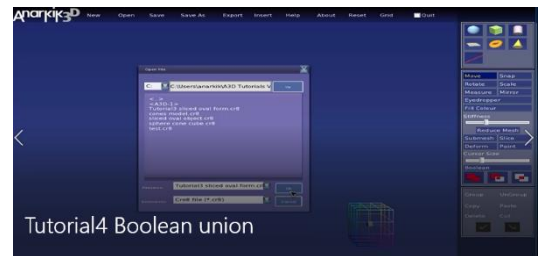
Anarkik3D New Open Save Save As Export Insert Help About Reset Grid Quit

Open File

C: C:\Users\anarkik\A3D Tutorials\ Go

<..>
<A3D-1>
Tutorial3 sliced oval form.cr8
cones model.cr8
sliced oval object.cr8
sphere cone cube.cr8
test.cr8

Filename: Tutorial3 sliced oval form.cr

Cre8 file (*.cr8)

Move Snap
Rotate Scale
Measure Mirror
Eyedropper
Fill Colour
Stiffness
Reduce Mesh
Submesh Slice
Deform Paint
Cursor Size
Boolean

Tutorial4 Boolean union